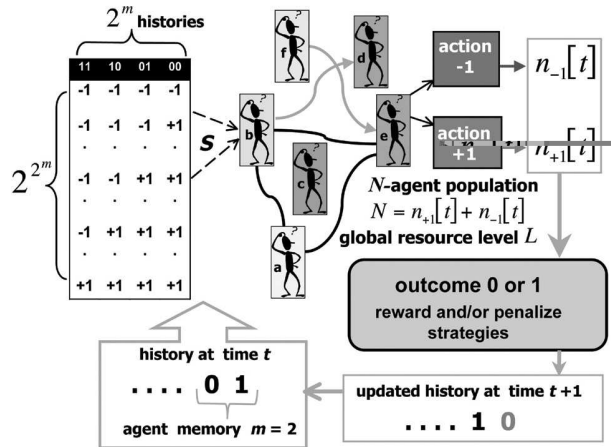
$2^m$ histories

| 11 | 10 | 01 | 00 |
|---|---|---|---|
| -1 | -1 | -1 | -1 |
| -1 | -1 | -1 | +1 |
| . | . | . | . |
| -1 | -1 | +1 | +1 |
| . | . | . | . |
| -1 | +1 | +1 | +1 |
| . | . | . | . |
| +1 | +1 | +1 | +1 |

$2^{2^m}$

S

f d b e c a

action -1

action +1

$n_{-1}[t]$

$n_{+1}[t]$

N-agent population
$N = n_{+1}[t] + n_{-1}[t]$
global resource level $L$

outcome 0 or 1
reward and/or penalize strategies

history at time $t$
. . . . 0 1
agent memory $m = 2$

updated history at time $t+1$
. . . . 1 0